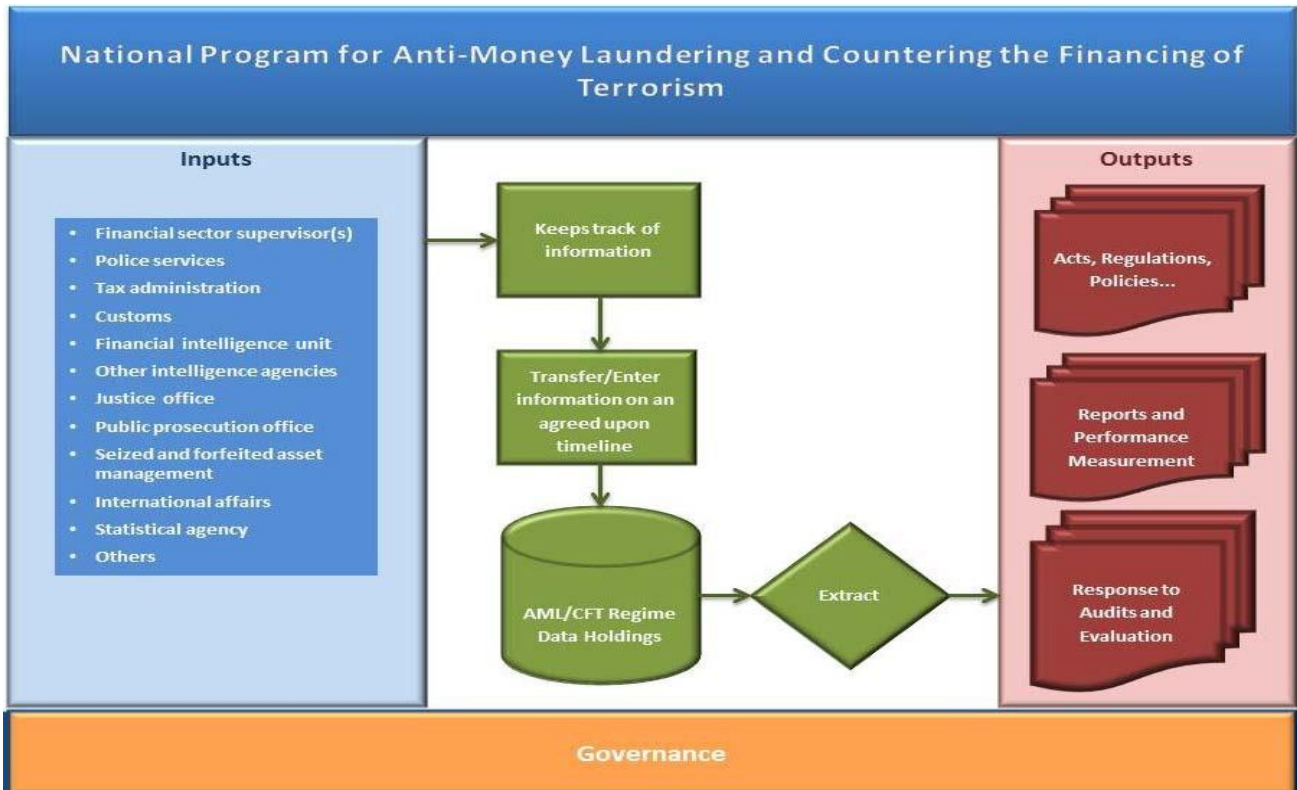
National Program for Anti-Money Laundering and Countering the Financing of Terrorism

Inputs

- Financial sector supervisor(s)
- Police services
- Tax administration
- Customs
- Financial intelligence unit
- Other intelligence agencies
- Justice office
- Public prosecution office
- Seized and forfeited asset management
- International affairs
- Statistical agency
- Others

Keeps track of information

Transfer/Enter information on an agreed upon timeline

AML/CFT Regime Data Holdings

Extract

Outputs

Acts, Regulations, Policies...

Reports and Performance Measurement

Response to Audits and Evaluation

Governance